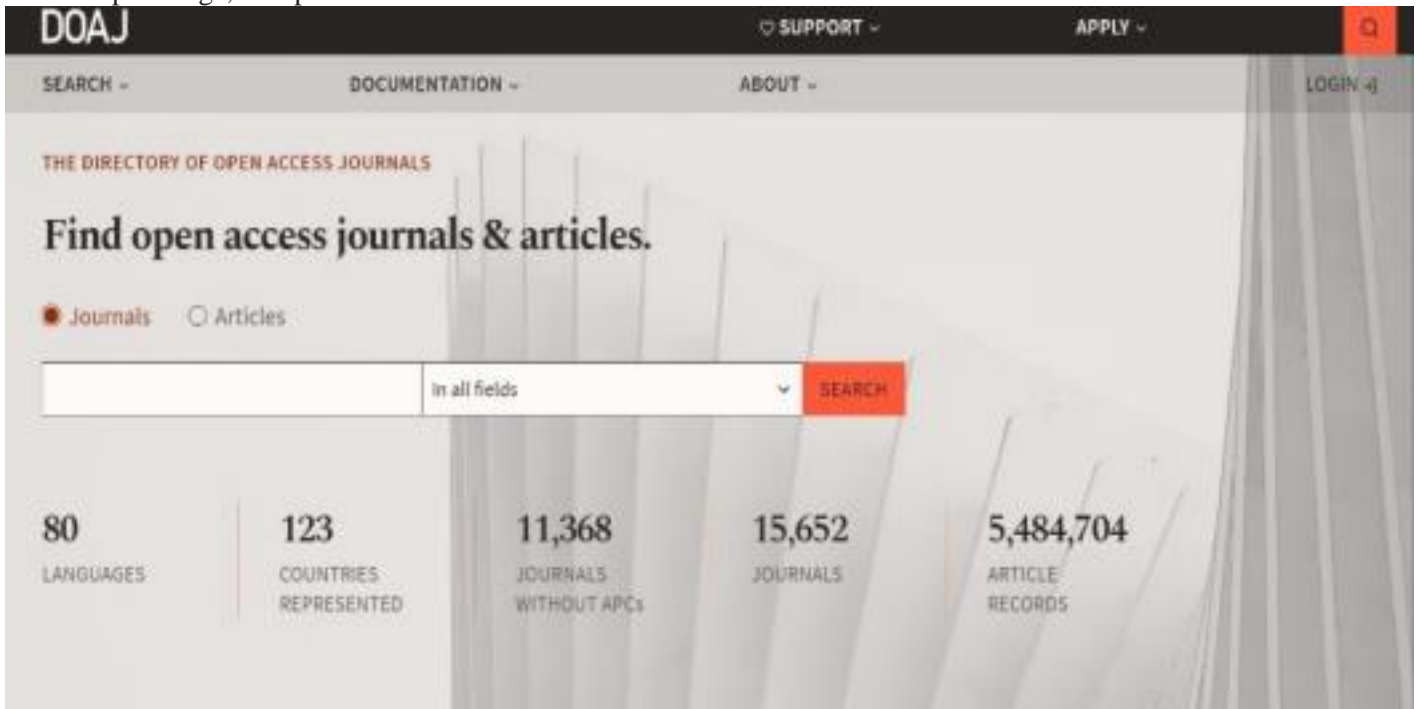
DOAJ

SUPPORT

APPLY

SEARCH

DOCUMENTATION

ABOUT

LOGIN

THE DIRECTORY OF OPEN ACCESS JOURNALS

Find open access journals & articles.

Journals Articles

In all fields

SEARCH

80
LANGUAGES

123
COUNTRIES REPRESENTED

11,368
JOURNALS WITHOUT APCs

15,652
JOURNALS

5,484,704
ARTICLE RECORDS